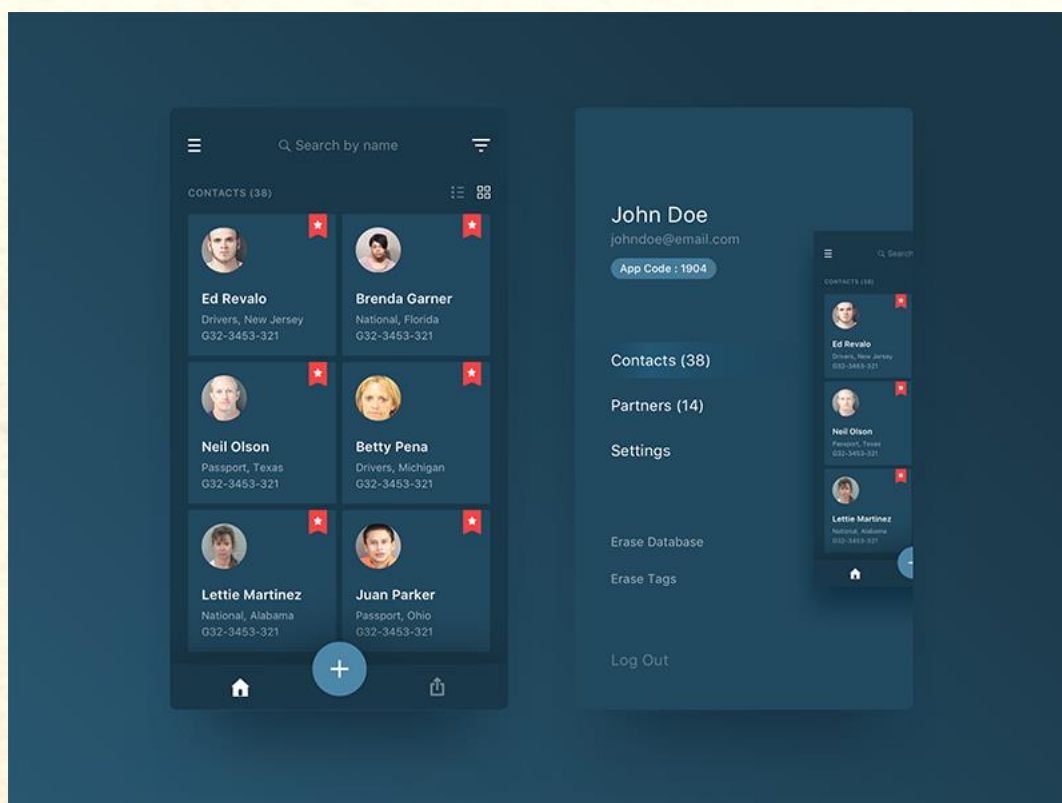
Search by name

CONTACTS (38)

Ed Revalo
Drivers, New Jersey
G32-3453-321

Brenda Garner
National, Florida
G32-3453-321

Neil Olson
Passport, Texas
G32-3453-321

Betty Pena
Drivers, Michigan
G32-3453-321

Lettie Martinez
National, Alabama
G32-3453-321

Juan Parker
Passport, Ohio
G32-3453-321

+

John Doe
johndoe@email.com
App Code : 1904

Contacts (38)
Partners (14)
Settings

Erase Database
Erase Tags

Log Out

Search

CONTACTS (38)

Ed Revalo
Drivers, New Jersey
G32-3453-321

Neil Olson
Passport, Texas
G32-3453-321

Lettie Martinez
National, Alabama
G32-3453-321